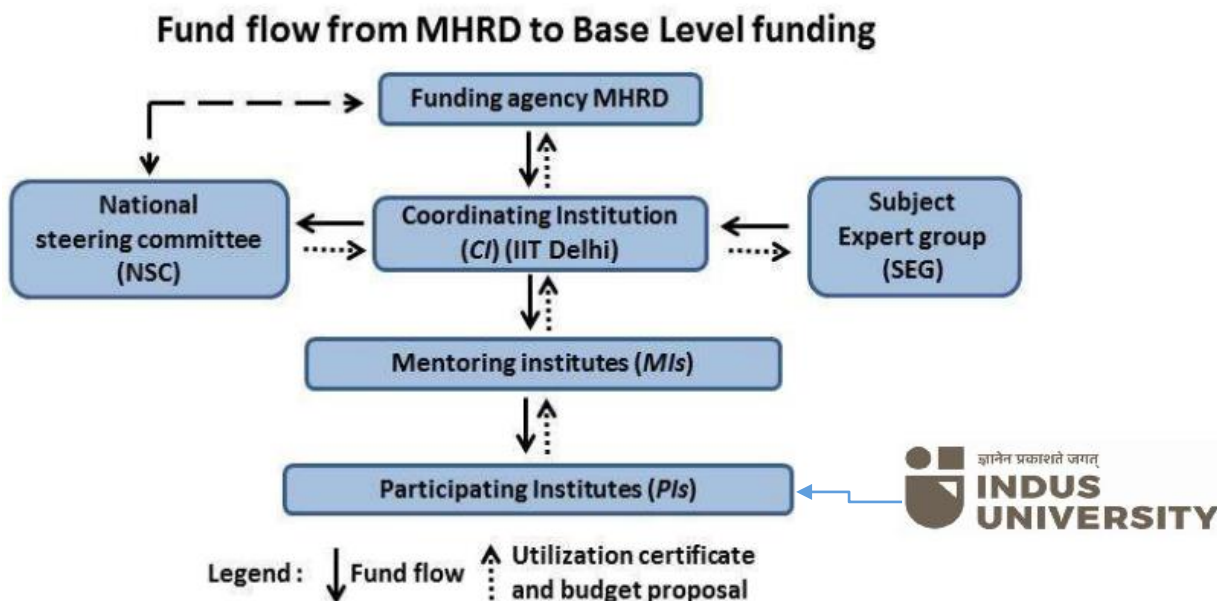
Fund flow from MHRD to Base Level funding

Funding agency MHRD

National steering committee (NSC)

Coordinating Institution (*CI*) (IIT Delhi)

Subject Expert group (SEG)

Mentoring institutes (*MIs*)

Participating Institutes (*PIs*)

ज्ञानेन प्रकाशते जगत्
INDUS UNIVERSITY

Legend : Fund flow Utilization certificate and budget proposal